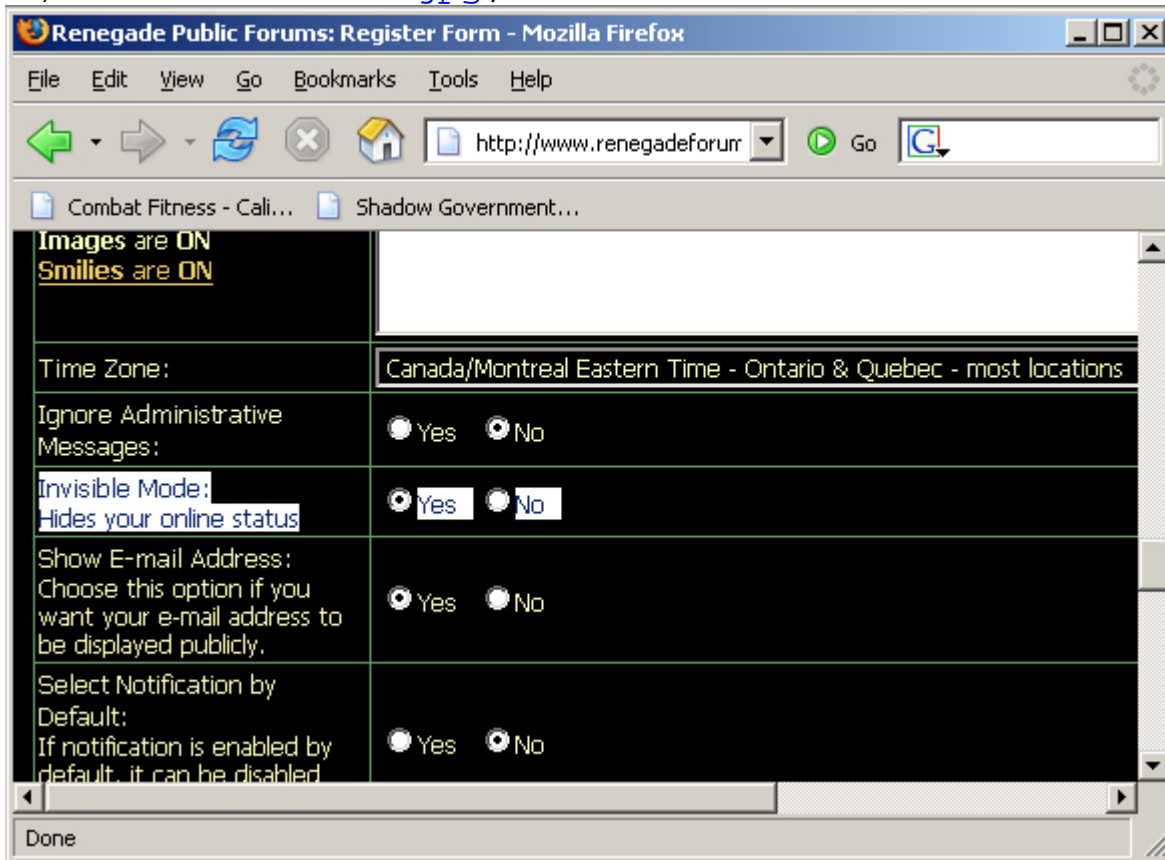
Renegade Public Forums: Register Form - Mozilla Firefox

File Edit View Go Bookmarks Tools Help

http://www.renegadeforum Go

Combat Fitness - Cali... Shadow Government...

Images are ON
Smilies are ON

| | |
|---|---|
| Time Zone: | Canada/Montreal Eastern Time - Ontario & Quebec - most locations |
| Ignore Administrative Messages: | Yes No |
| Invisible Mode: Hides your online status | Yes No |
| Show E-mail Address: Choose this option if you want your e-mail address to be displayed publicly. | Yes No |
| Select Notification by Default: If notification is enabled by default, it can be disabled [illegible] | Yes No |

Done